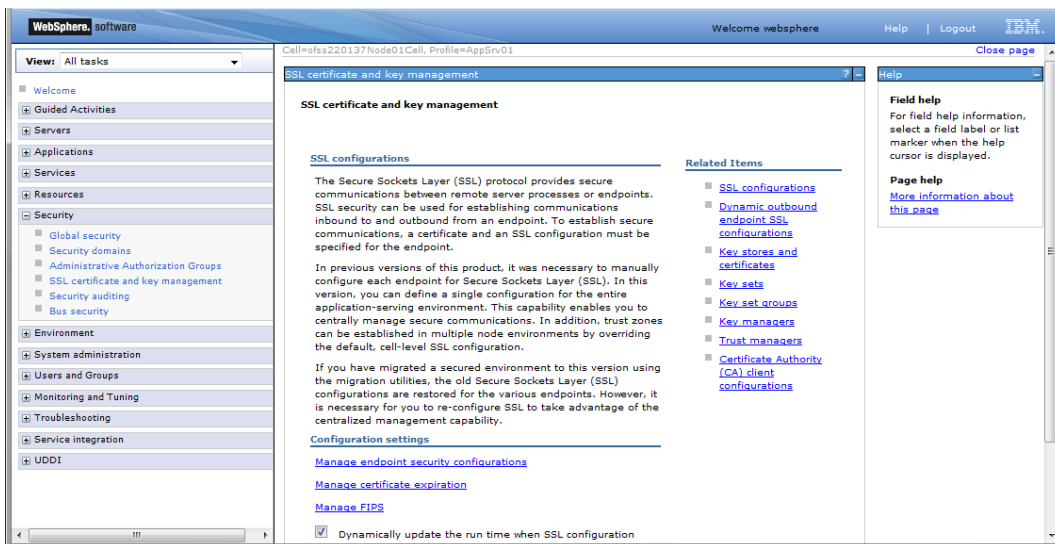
WebSphere. software

Welcome websphere

Help | Logout

IBM.

View: All tasks

Welcome

Guided Activities

Servers

Applications

Services

Resources

Security

Global security

Security domains

Administrative Authorization Groups

SSL certificate and key management

Security auditing

Bus security

Environment

System administration

Users and Groups

Monitoring and Tuning

Troubleshooting

Service integration

UDDI

Cell=ofss220137Node01Cell, Profile=AppSrv01

Close page

SSL certificate and key management

? -

SSL certificate and key management

SSL configurations

The Secure Sockets Layer (SSL) protocol provides secure communications between remote server processes or endpoints. SSL security can be used for establishing communications inbound to and outbound from an endpoint. To establish secure communications, a certificate and an SSL configuration must be specified for the endpoint.

In previous versions of this product, it was necessary to manually configure each endpoint for Secure Sockets Layer (SSL). In this version, you can define a single configuration for the entire application-serving environment. This capability enables you to centrally manage secure communications. In addition, trust zones can be established in multiple node environments by overriding the default, cell-level SSL configuration.

If you have migrated a secured environment to this version using the migration utilities, the old Secure Sockets Layer (SSL) configurations are restored for the various endpoints. However, it is necessary for you to re-configure SSL to take advantage of the centralized management capability.

Configuration settings

Manage endpoint security configurations

Manage certificate expiration

Manage FIPS

Dynamically update the run time when SSL configuration

Related Items

SSL configurations

Dynamic outbound endpoint SSL configurations

Key stores and certificates

Key sets

Key set groups

Key managers

Trust managers

Certificate Authority (CA) client configurations

Help

Field help

For field help information, select a field label or list marker when the help cursor is displayed.

Page help

More information about this page